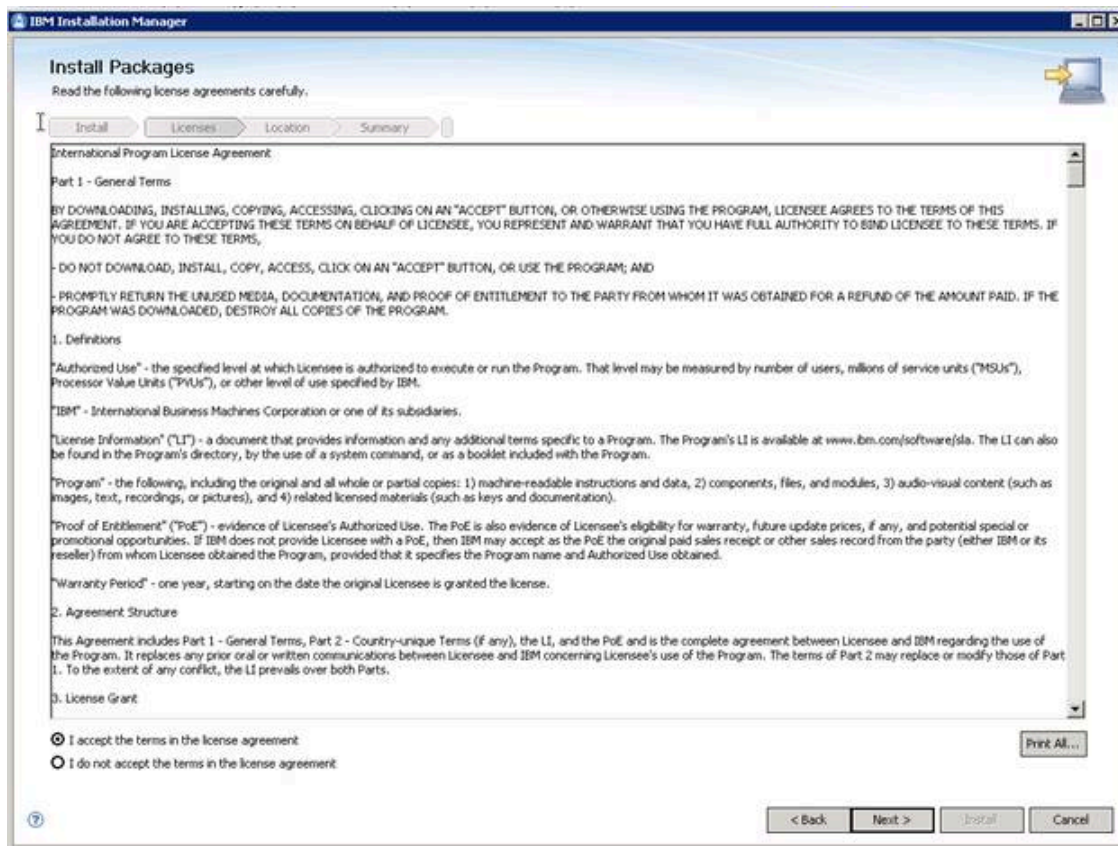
IBM Installation Manager

Install Packages

Read the following license agreements carefully.

Install Licenses Location Summary

International Program License Agreement

Part 1 - General Terms

BY DOWNLOADING, INSTALLING, COPYING, ACCESSING, CLICKING ON AN "ACCEPT" BUTTON, OR OTHERWISE USING THE PROGRAM, LICENSEE AGREES TO THE TERMS OF THIS AGREEMENT. IF YOU ARE ACCEPTING THESE TERMS ON BEHALF OF LICENSEE, YOU REPRESENT AND WARRANT THAT YOU HAVE FULL AUTHORITY TO BIND LICENSEE TO THESE TERMS. IF YOU DO NOT AGREE TO THESE TERMS,

- DO NOT DOWNLOAD, INSTALL, COPY, ACCESS, CLICK ON AN "ACCEPT" BUTTON, OR USE THE PROGRAM; AND

- PROMPTLY RETURN THE UNUSED MEDIA, DOCUMENTATION, AND PROOF OF ENTITLEMENT TO THE PARTY FROM WHOM IT WAS OBTAINED FOR A REFUND OF THE AMOUNT PAID. IF THE PROGRAM WAS DOWNLOADED, DESTROY ALL COPIES OF THE PROGRAM.

1. Definitions

"Authorized Use" - the specified level at which Licensee is authorized to execute or run the Program. That level may be measured by number of users, millions of service units ("MSUs"), Processor Value Units ("PVUs"), or other level of use specified by IBM.

"IBM" - International Business Machines Corporation or one of its subsidiaries.

"License Information" ("LI") - a document that provides information and any additional terms specific to a Program. The Program's LI is available at www.ibm.com/software/sla. The LI can also be found in the Program's directory, by the use of a system command, or as a booklet included with the Program.

"Program" - the following, including the original and all whole or partial copies: 1) machine-readable instructions and data, 2) components, files, and modules, 3) audio-visual content (such as images, text, recordings, or pictures), and 4) related licensed materials (such as keys and documentation).

"Proof of Entitlement" ("PoE") - evidence of Licensee's Authorized Use. The PoE is also evidence of Licensee's eligibility for warranty, future update prices, if any, and potential special or promotional opportunities. If IBM does not provide Licensee with a PoE, then IBM may accept as the PoE the original paid sales receipt or other sales record from the party (either IBM or its reseller) from whom Licensee obtained the Program, provided that it specifies the Program name and Authorized Use obtained.

"Warranty Period" - one year, starting on the date the original Licensee is granted the license.

2. Agreement Structure

This Agreement includes Part 1 - General Terms, Part 2 - Country-unique Terms (if any), the LI, and the PoE and is the complete agreement between Licensee and IBM regarding the use of the Program. It replaces any prior oral or written communications between Licensee and IBM concerning Licensee's use of the Program. The terms of Part 2 may replace or modify those of Part 1. To the extent of any conflict, the LI prevails over both Parts.

3. License Grant

I accept the terms in the license agreement

I do not accept the terms in the license agreement

Print All...

< Back Next > Install Cancel